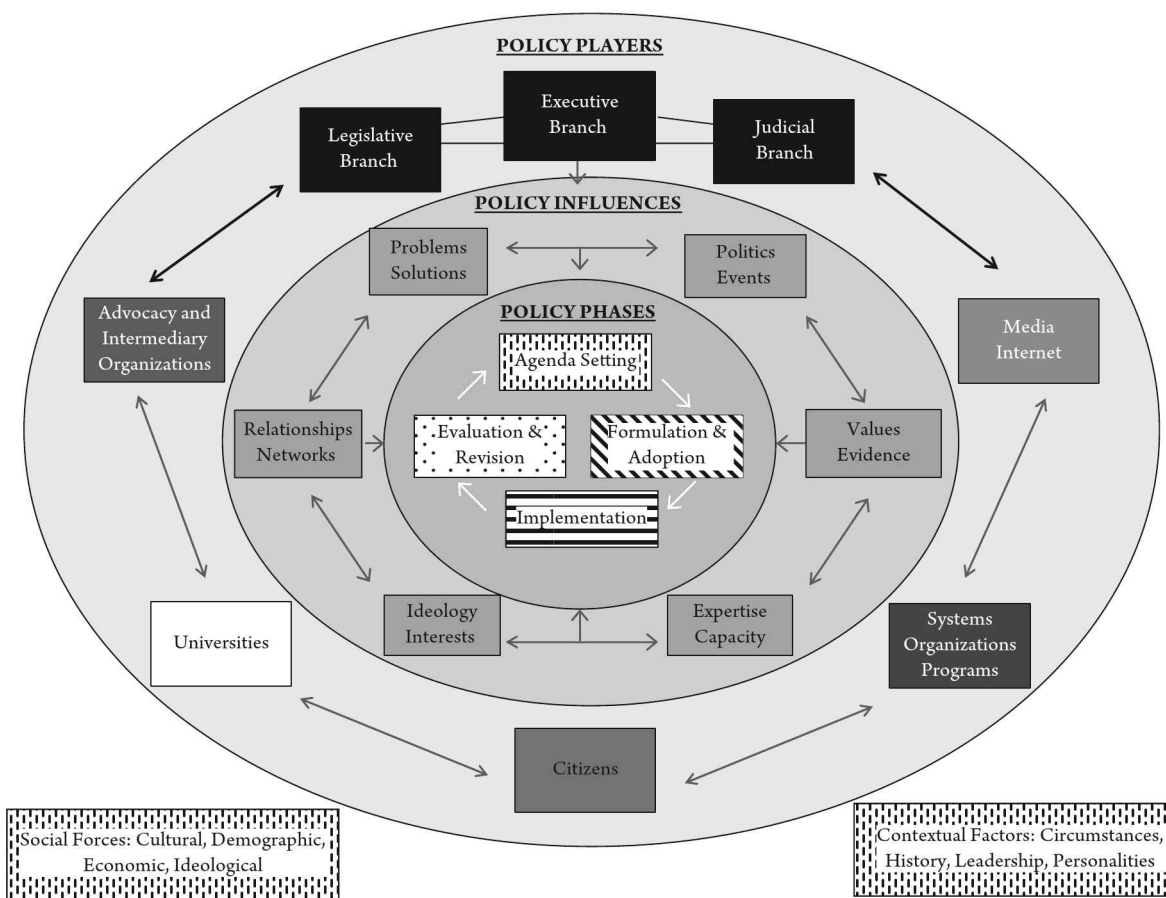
POLICY PLAYERS

Legislative Branch

Executive Branch

Judicial Branch

POLICY INFLUENCES

Problems Solutions

Politics Events

Advocacy and Intermediary Organizations

Media Internet

POLICY PHASES

Agenda Setting

Relationships Networks

Evaluation & Revision

Formulation & Adoption

Values Evidence

Implementation

Ideology Interests

Expertise Capacity

Universities

Systems Organizations Programs

Citizens

Social Forces: Cultural, Demographic, Economic, Ideological

Contextual Factors: Circumstances, History, Leadership, Personalities